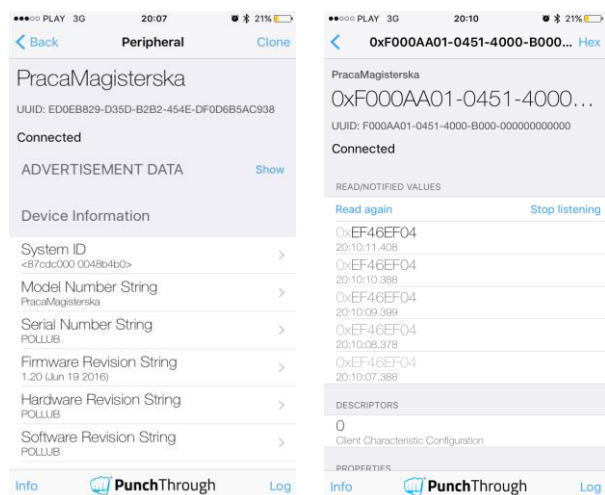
●●●○○ PLAY 3G 20:07 21%

Back Peripheral Clone

PracaMagisterska

UUID: ED0EB829-D35D-B2B2-454E-DF0D6B5AC938

Connected

ADVERTISEMENT DATA Show

Device Information

System ID
<87cdc000 0048b4b0>

Model Number String
PracaMagisterska

Serial Number String
POLLUB

Firmware Revision String
1.20 (Jun 19 2016)

Hardware Revision String
POLLUB

Software Revision String
POLLUB

Info PunchThrough Log

●●●○○ PLAY 3G 20:10 21%

0xF000AA01-0451-4000-B000... Hex

PracaMagisterska

0xF000AA01-0451-4000...

UUID: F000AA01-0451-4000-B000-000000000000

Connected

READ/NOTIFIED VALUES

Read again Stop listening

0xEF46EF04
20:10:11.408

0xEF46EF04
20:10:10.388

0xEF46EF04
20:10:09.399

0xEF46EF04
20:10:08.378

0xEF46EF04
20:10:07.388

DESCRIPTORS

0
Client Characteristic Configuration

PROPERTIES

Info PunchThrough Log